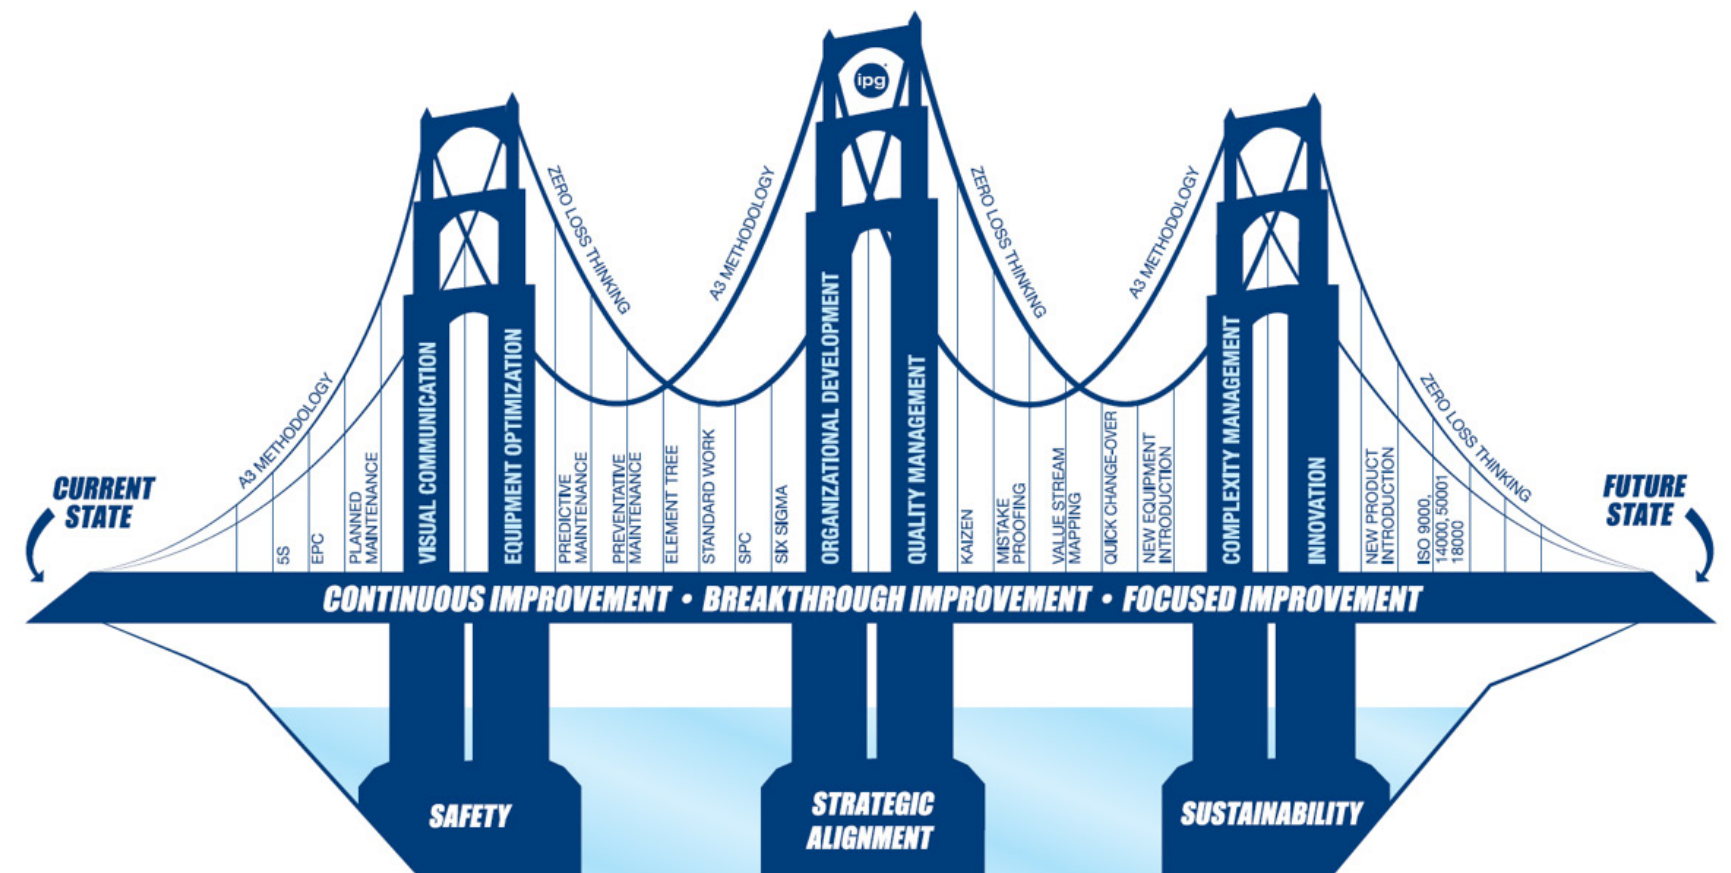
ipg

CURRENT STATE

A3 METHODOLOGY

5S

EPC

PLANNED MAINTENANCE

VISUAL COMMUNICATION

EQUIPMENT OPTIMIZATION

ZERO LOSS THINKING

PREDICTIVE MAINTENANCE

PREVENTATIVE MAINTENANCE

ELEMENT TREE

A3 METHODOLOGY

STANDARD WORK

SPC

SIX SIGMA

ORGANIZATIONAL DEVELOPMENT

QUALITY MANAGEMENT

ZERO LOSS THINKING

KAIZEN

MISTAKE PROOFING

VALUE STREAM MAPPING

QUICK CHANGE-OVER

A3 METHODOLOGY

NEW EQUIPMENT INTRODUCTION

COMPLEXITY MANAGEMENT

INNOVATION

NEW PRODUCT INTRODUCTION

ISO 9000, 14000, 50001 18000

ZERO LOSS THINKING

FUTURE STATE

CONTINUOUS IMPROVEMENT • BREAKTHROUGH IMPROVEMENT • FOCUSED IMPROVEMENT

SAFETY

STRATEGIC ALIGNMENT

SUSTAINABILITY